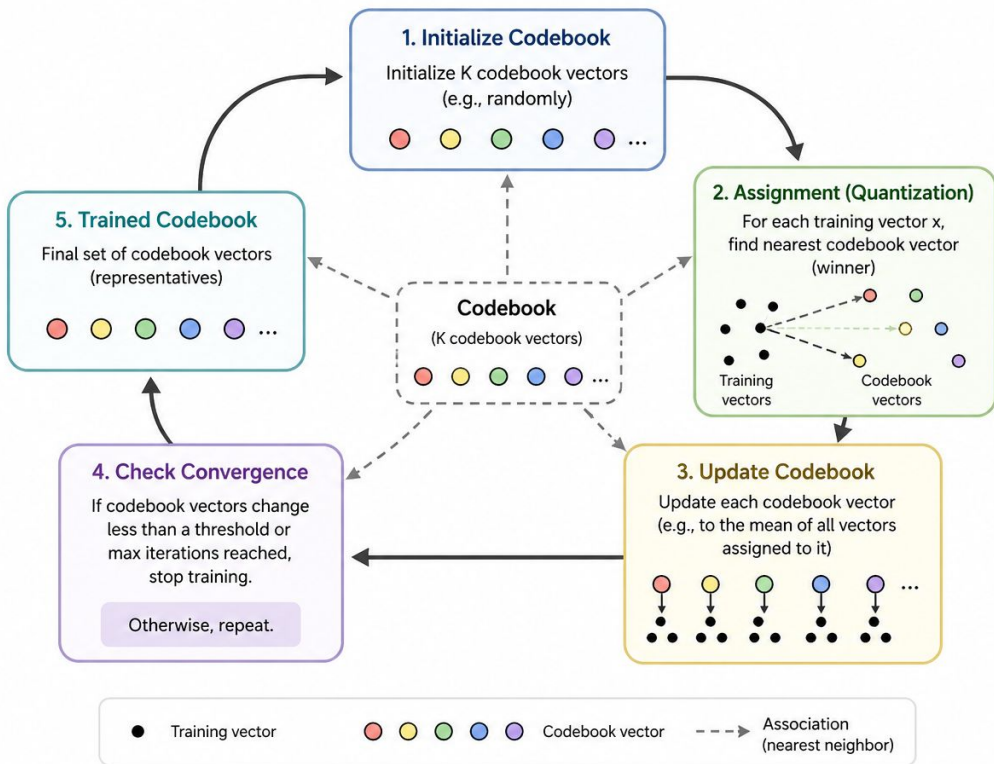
1. Initialize Codebook
Initialize K codebook vectors (e.g., randomly)
...

2. Assignment (Quantization)
For each training vector x, find nearest codebook vector (winner)
Training vectors
Codebook vectors

3. Update Codebook
Update each codebook vector (e.g., to the mean of all vectors assigned to it)
...

4. Check Convergence
If codebook vectors change less than a threshold or max iterations reached, stop training.
Otherwise, repeat.

5. Trained Codebook
Final set of codebook vectors (representatives)
...

Codebook
(K codebook vectors)
...

Training vector
Codebook vector
Association (nearest neighbor)